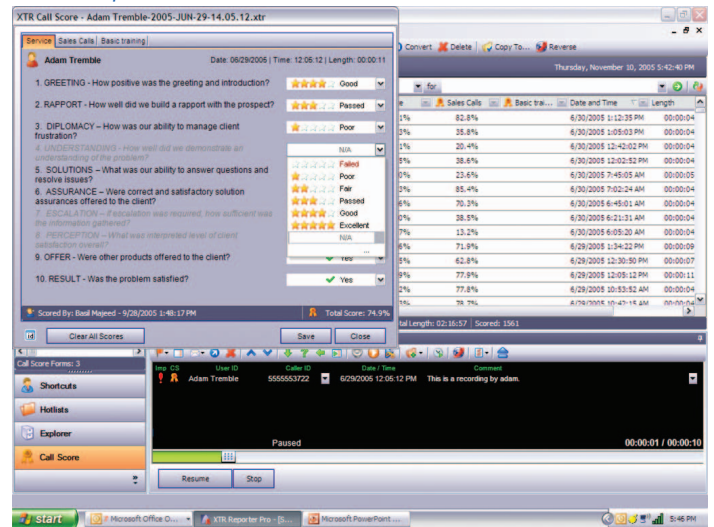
XTR Call Score - Adam Tremble-2005-JUN-29-14.05.12.xtr

Service | Sales Calls | Basic training

Adam Tremble

Date: 06/29/2005 | Time: 12:06:12 | Length: 00:00:11

1. GREETING - How positive was the greeting and introduction? Good

2. RAPPORT - How well did we build a rapport with the prospect? Passed

3. DIPLOMACY - How was our ability to manage client frustration? Poor

4. UNDERSTANDING - How well did we demonstrate an understanding of the problem? N/A

5. SOLUTIONS - What was our ability to answer questions and resolve issues?

6. ASSURANCE - Were correct and satisfactory solution assurances offered to the client?

7. ESCALATION - If escalation was required, how sufficient was the information gathered?

8. PERCEPTION - What was interpreted level of client satisfaction overall?

9. OFFER - Were other products offered to the client? Yes

10. RESULT - Was the problem satisfied? Yes

Failed
Poor
Fair
Passed
Good
Excellent
N/A

Scored By: Basil Majeed - 9/28/2005 1:48:17 PM

Total Score: 74.9%

Clear All Scores

Save

Close

Convert | Delete | Copy To... | Reverse

Thursday, November 10, 2005 5:42:40 PM

for

| e | Sales Calls | Basic trai... | Date and Time | Length |
|---|---|---|---|---|
| 1% | 82.8% | | 6/30/2005 1:12:35 PM | 00:00:04 |
| 3% | 35.8% | | 6/30/2005 1:05:03 PM | 00:00:04 |
| 1% | 20.4% | | 6/30/2005 12:42:02 PM | 00:00:04 |
| 5% | 38.6% | | 6/30/2005 12:02:52 PM | 00:00:04 |
| 0% | 23.6% | | 6/30/2005 7:45:05 AM | 00:00:05 |
| 3% | 85.4% | | 6/30/2005 7:02:24 AM | 00:00:04 |
| 6% | 70.3% | | 6/30/2005 6:45:01 AM | 00:00:04 |
| 0% | 38.5% | | 6/30/2005 6:21:31 AM | 00:00:04 |
| 7% | 13.2% | | 6/30/2005 6:05:20 AM | 00:00:04 |
| 6% | 71.9% | | 6/29/2005 1:34:22 PM | 00:00:09 |
| 5% | 62.8% | | 6/29/2005 12:30:50 PM | 00:00:07 |
| 9% | 77.9% | | 6/29/2005 12:05:12 PM | 00:00:11 |
| 2% | 77.8% | | 6/29/2005 10:53:52 AM | 00:00:04 |
| 3% | 78.7% | | 6/29/2005 10:42:15 AM | 00:00:04 |

tal Length: 02:16:57 | Scored: 1561

Call Score Forms: 3

Shortcuts

Hotlists

Explorer

Call Score

| Imp | CS | User ID | Caller ID | Date / Time | Comment |
|---|---|---|---|---|---|
| | | Adam Tremble | 5555553722 | 6/29/2005 12:06:12 PM | This is a recording by adam. |

Paused

00:00:01 / 00:00:10

Resume

Stop

start | Microsoft Office O... | XTR Reporter Pro - [S... | Microsoft PowerPoint ... | 5:46 PM